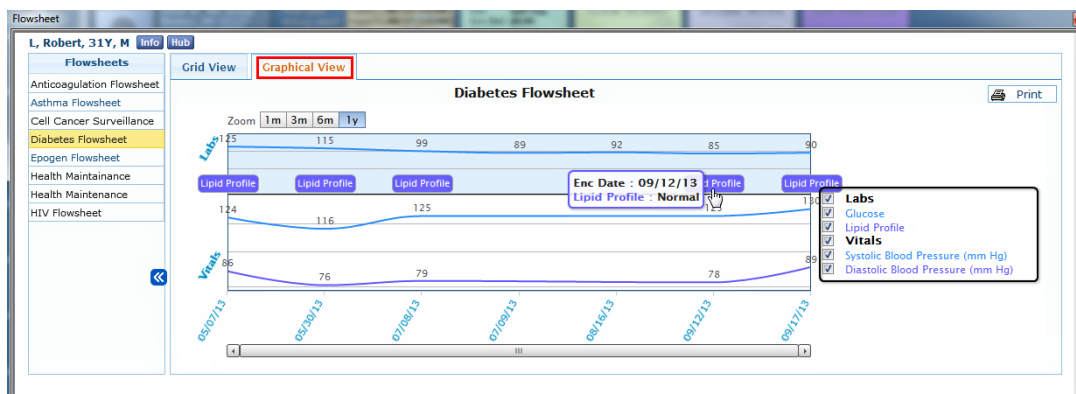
Flowsheet

L, Robert, 31Y, M Info Hub

Flowsheets
Anticoagulation Flowsheet
Asthma Flowsheet
Cell Cancer Surveillance
Diabetes Flowsheet
Epogen Flowsheet
Health Maintainance
Health Maintenance
HIV Flowsheet

Grid View Graphical View

Diabetes Flowsheet

Print

Zoom 1m 3m 6m 1y

Labs
125 115 99 89 92 85 90

Lipid Profile Lipid Profile Lipid Profile Lipid Profile Lipid Profile Lipid Profile

Enc Date : 09/12/13
Lipid Profile : Normal

124 116 125 125 130

Vitals
86 76 79 78 89

05/07/13 05/30/13 07/08/13 07/09/13 08/16/13 09/12/13 09/17/13

Labs
Glucose
Lipid Profile
Vitals
Systolic Blood Pressure (mm Hg)
Diastolic Blood Pressure (mm Hg)